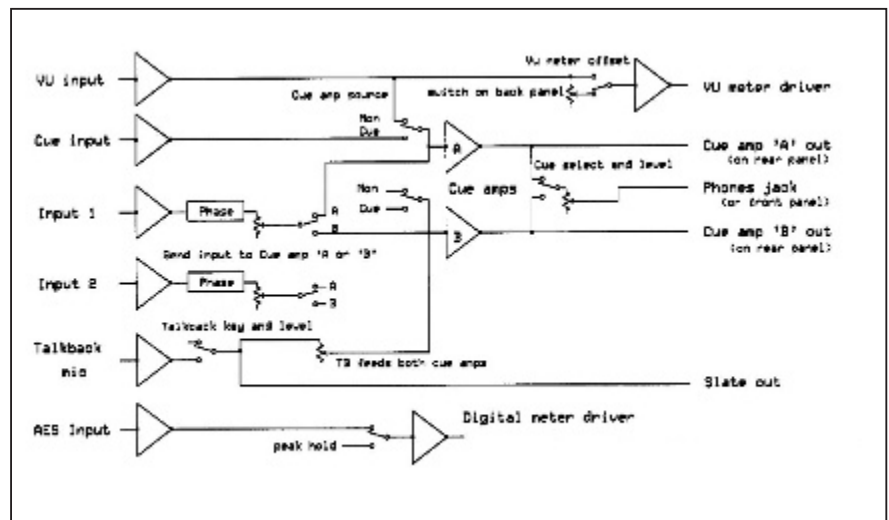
VU input

VU meter offset

switch on back panel

VU meter driver

Cue amp source

Cue input

Non

Cue

A

Cue amp 'A' out
(on rear panel)

Cue select and level

Input 1

Phase

Non

Cue

A

B

Cue amps

Phones jack
(on front panel)

B

Cue amp 'B' out
(on rear panel)

Send input to Cue amp 'A' or 'B'

Input 2

Phase

A

B

Talkback key and level

Talkback mic

TB feeds both cue amps

Slate out

AES input

Digital meter driver

peak hold